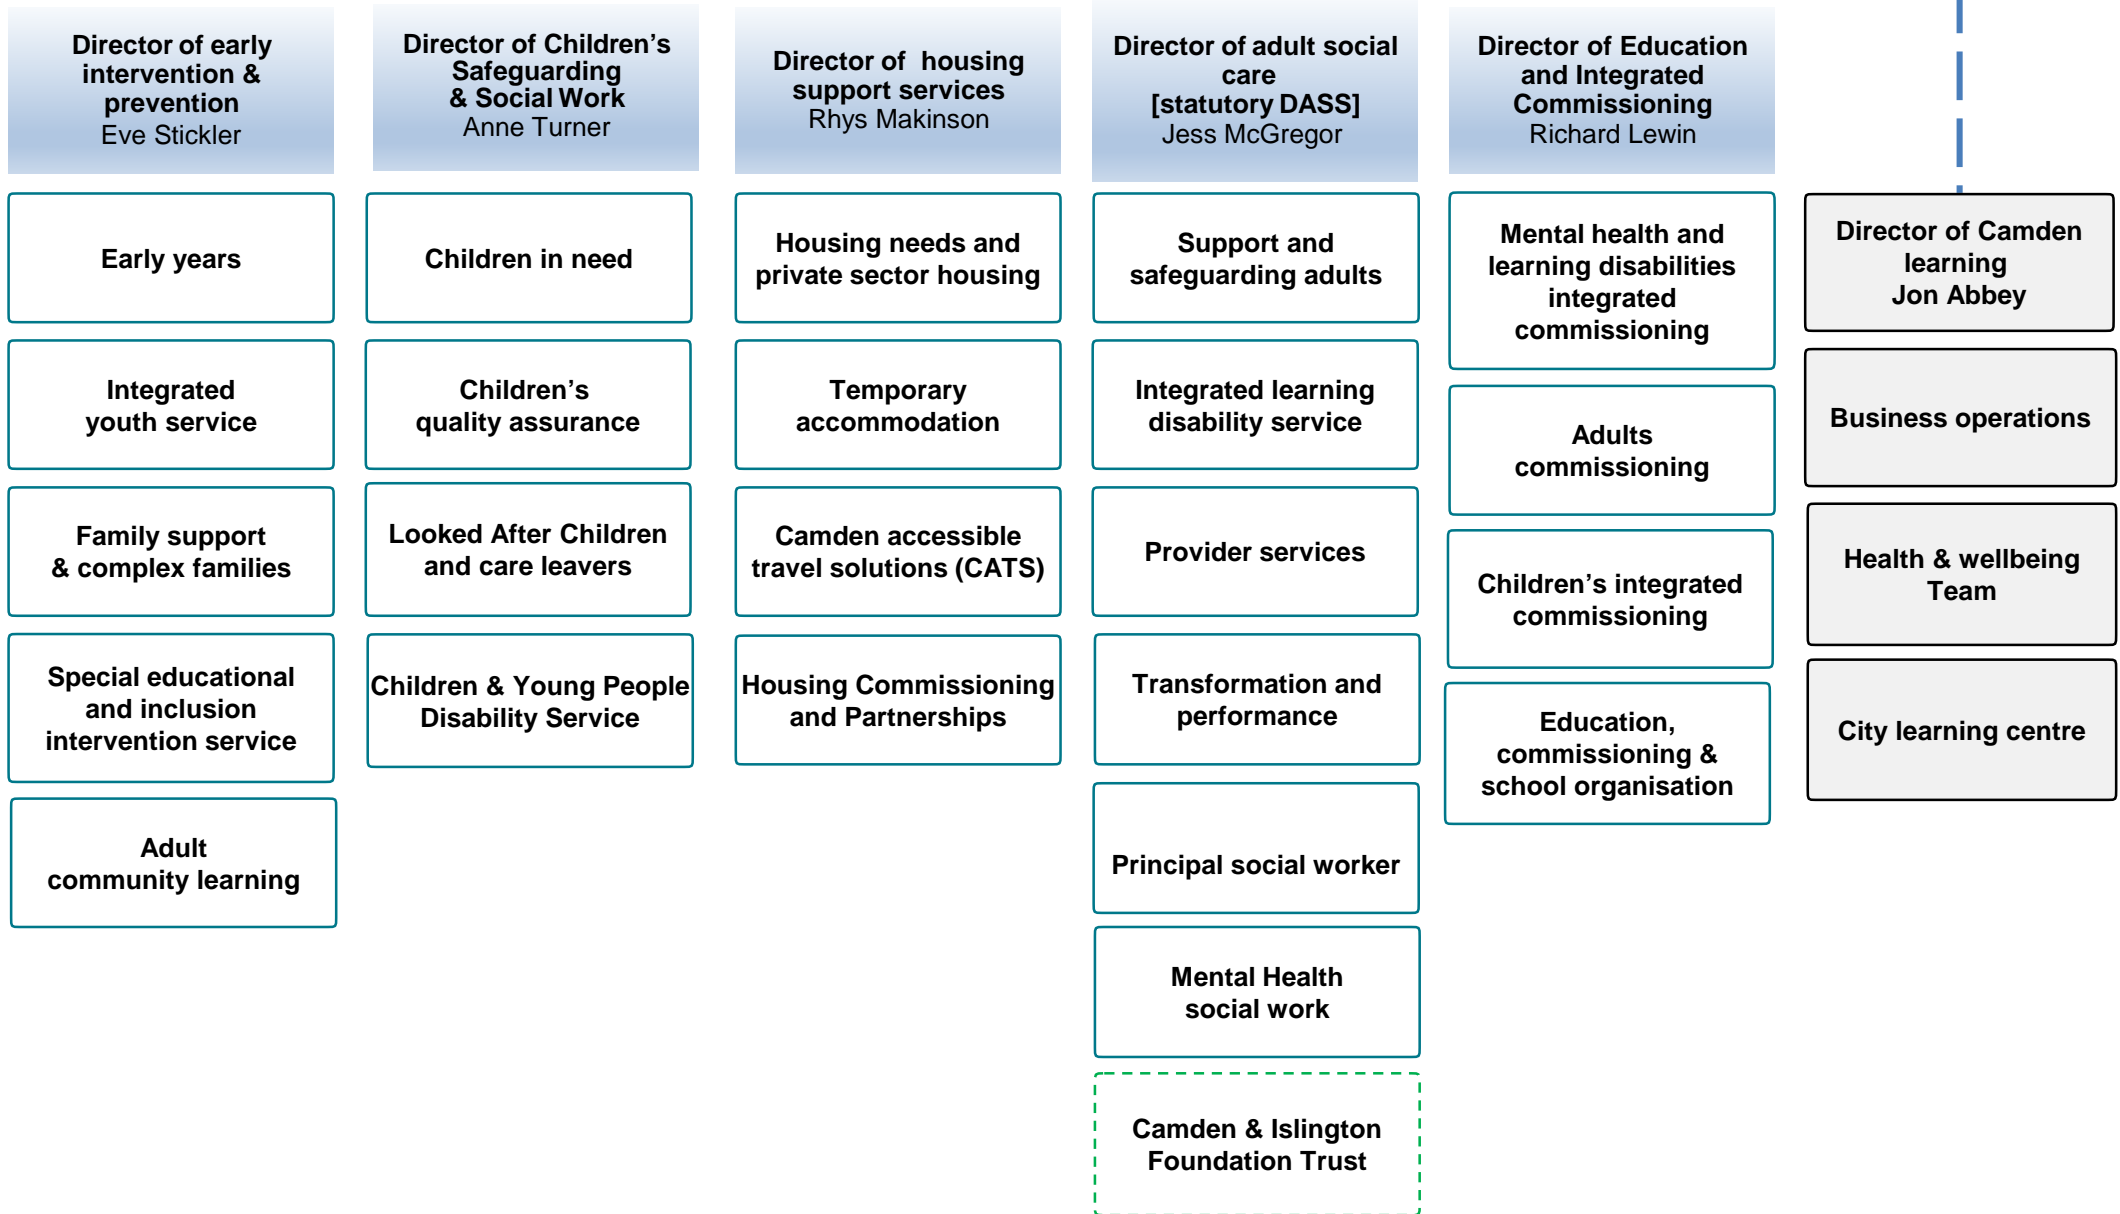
Director of early intervention & prevention
Eve Stickler

Early years

Integrated youth service

Family support & complex families

Special educational and inclusion intervention service

Adult community learning

Director of Children's Safeguarding & Social Work
Anne Turner

Children in need

Children's quality assurance

Looked After Children and care leavers

Children & Young People Disability Service

Director of housing support services
Rhys Makinson

Housing needs and private sector housing

Temporary accommodation

Camden accessible travel solutions (CATS)

Housing Commissioning and Partnerships

Director of adult social care [statutory DASS]
Jess McGregor

Support and safeguarding adults

Integrated learning disability service

Provider services

Transformation and performance

Principal social worker

Mental Health social work

Camden & Islington Foundation Trust

Director of Education and Integrated Commissioning
Richard Lewin

Mental health and learning disabilities integrated commissioning

Adults commissioning

Children's integrated commissioning

Education, commissioning & school organisation

Director of Camden learning
Jon Abbey

Business operations

Health & wellbeing Team

City learning centre